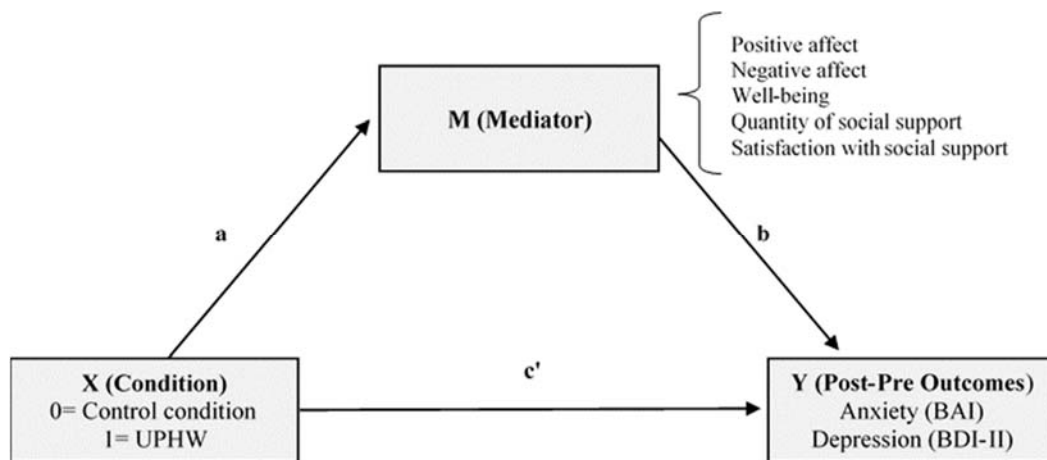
M (Mediator)

Positive affect
Negative affect
Well-being
Quantity of social support
Satisfaction with social support

a

b

X (Condition)
0= Control condition
1= UPHW

c'

Y (Post-Pre Outcomes)
Anxiety (BAI)
Depression (BDI-II)